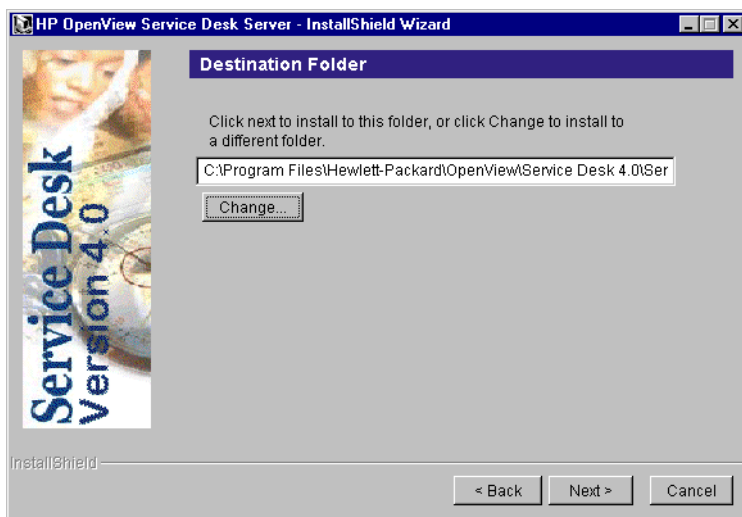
HP OpenView Service Desk Server - InstallShield Wizard

Service Desk
Version 4.0

Destination Folder

Click next to install to this folder, or click Change to install to a different folder.

C:\Program Files\Hewlett-Packard\OpenView\Service Desk 4.0\Ser

Change...

InstallShield

< Back

Next >

Cancel